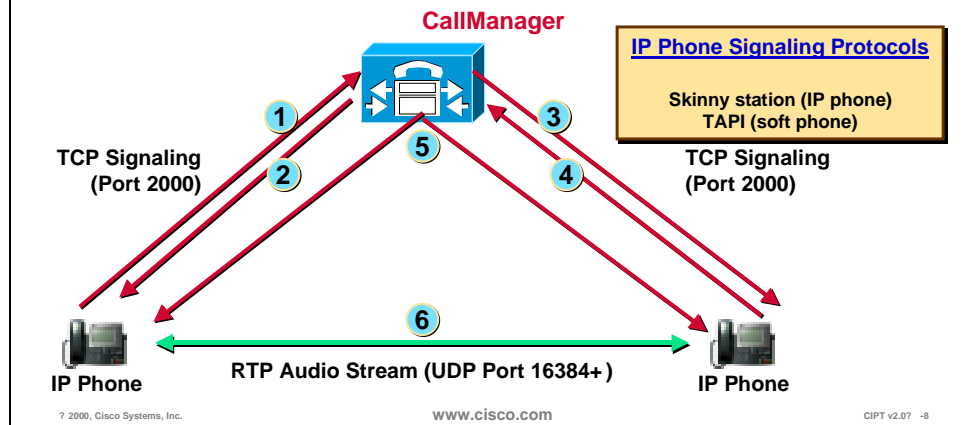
CallManager

IP Phone Signaling Protocols

Skinny station (IP phone)
TAPI (soft phone)

1

2

3

4

5

6

TCP Signaling
(Port 2000)

TCP Signaling
(Port 2000)

IP Phone

RTP Audio Stream (UDP Port 16384+)

IP Phone

? 2000, Cisco Systems, Inc.

www.cisco.com

CIPT v2.0? -8